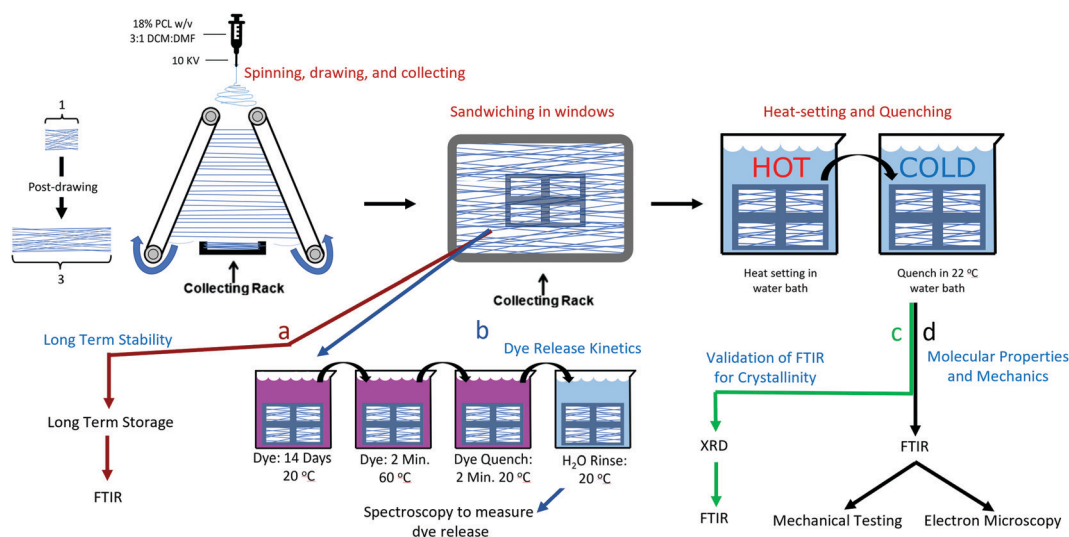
18% PCL w/v
3:1 DCM:DMF

10 KV

Spinning, drawing, and collecting

1

Post-drawing

3

Collecting Rack

Sandwiching in windows

Collecting Rack

Heat-setting and Quenching

HOT

COLD

Heat setting in water bath

Quench in 22 $^{o}$C water bath

Long Term Stability

a

b

Dye Release Kinetics

c

d

Validation of FTIR for Crystallinity

Molecular Properties and Mechanics

Long Term Storage

FTIR

Dye: 14 Days 20 $^{o}$C

Dye: 2 Min. 60 $^{o}$C

Dye Quench: 2 Min. 20 $^{o}$C

$H_2O$ Rinse: 20 $^{o}$C

Spectroscopy to measure dye release

XRD

FTIR

FTIR

Mechanical Testing

Electron Microscopy